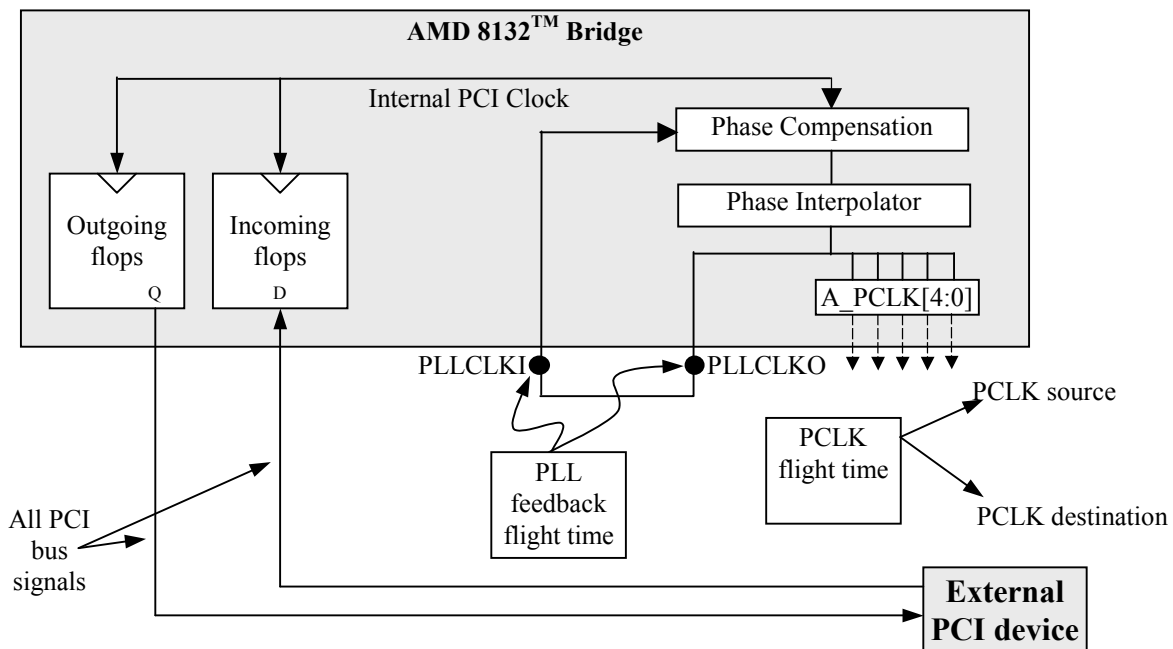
AMD 8132$^{TM}$ Bridge

Internal PCI Clock

Phase Compensation

Phase Interpolator

Outgoing flops

Q

Incoming flops

D

A_PCLK[4:0]

PLLCLKI

PLLCLKO

PCLK source

PCLK flight time

PCLK destination

PLL feedback flight time

All PCI bus signals

External PCI device